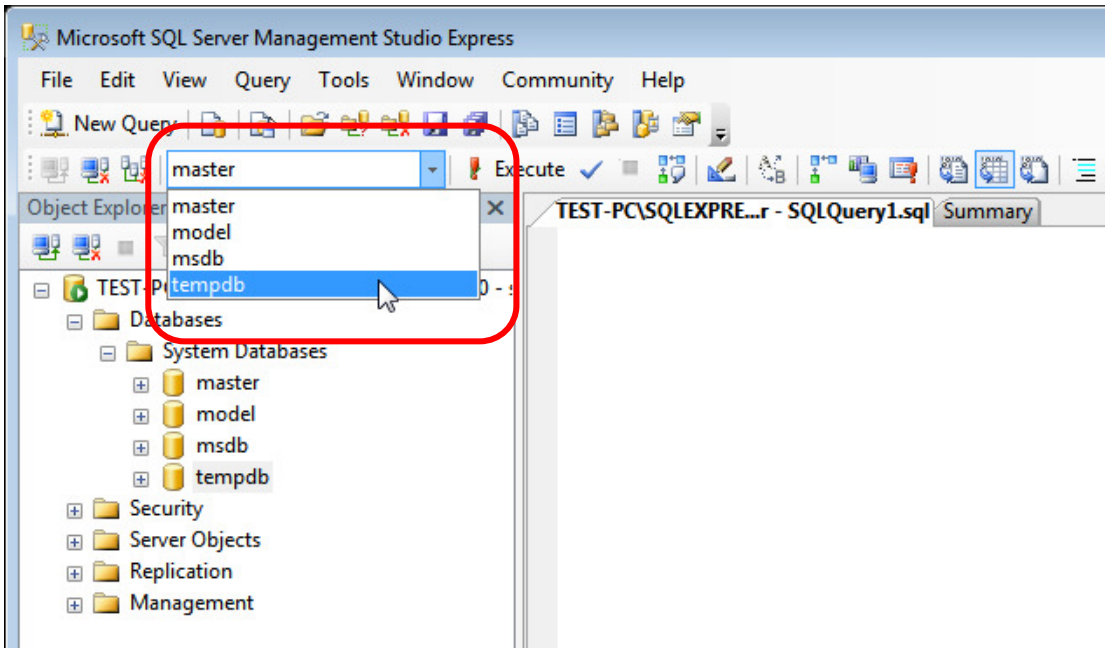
Microsoft SQL Server Management Studio Express

File Edit View Query Tools Window Community Help

New Query

master

Execute

Object Explorer

master
model
msdb
tempdb

TEST-PC\SQLEXPRE...r - SQLQuery1.sql Summary

TEST-P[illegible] 0 - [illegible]
Databases
System Databases
master
model
msdb
tempdb
Security
Server Objects
Replication
Management